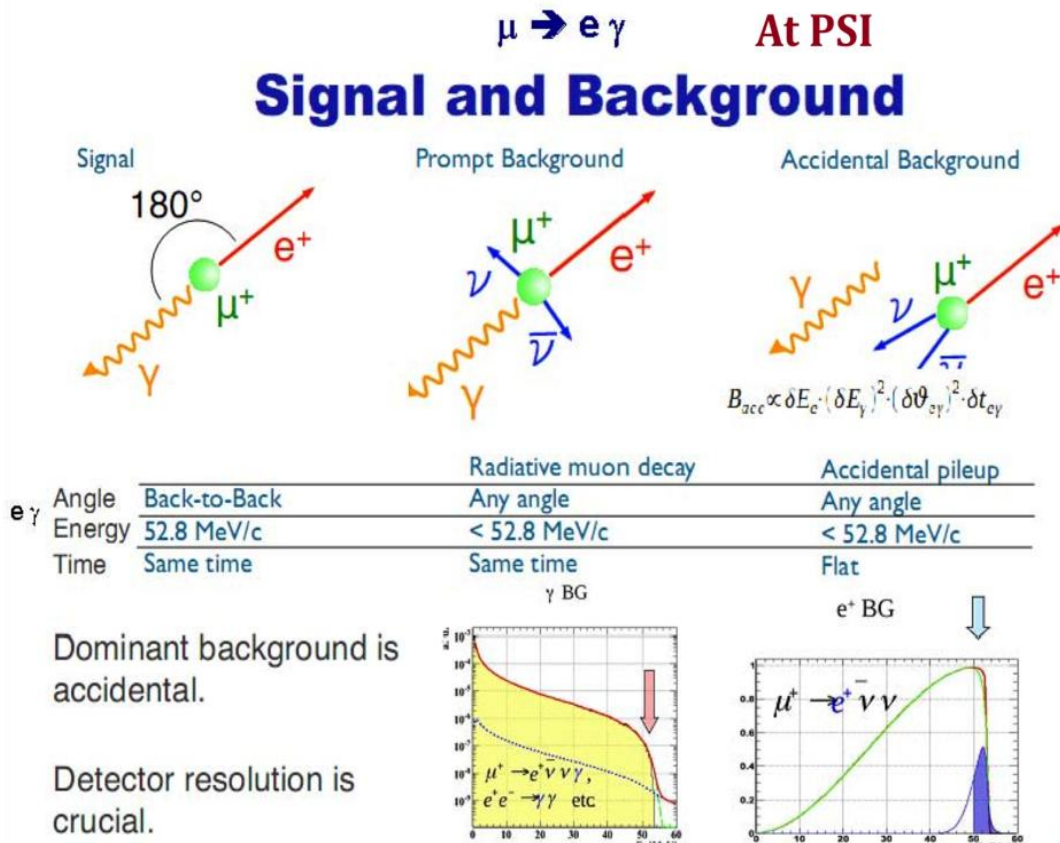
$\mu \rightarrow e\gamma$ At PSI

Signal and Background

Signal

180°

$e^+$

$\mu^+$

$\gamma$

Prompt Background

$\mu^+$

$\nu$

$e^+$

$\bar{\nu}$

$\gamma$

Accidental Background

$\gamma$

$\mu^+$

$\nu$

$e^+$

$B_{acc} \propto \delta E_e \cdot (\delta E_\gamma)^2 \cdot (\delta \vartheta_{e\gamma})^2 \cdot \delta t_{e\gamma}$

| | | | Radiative muon decay | Accidental pileup |
|---|---|---|---|---|
| e $\gamma$ | Angle | Back-to-Back | Any angle | Any angle |
| | Energy | 52.8 MeV/c | < 52.8 MeV/c | < 52.8 MeV/c |
| | Time | Same time | Same time | Flat |

$\gamma$ BG

$e^+$ BG

Dominant background is accidental.

Detector resolution is crucial.

$\mu^+ \rightarrow e^+ \bar{\nu} \nu \gamma$,
$e^+ e^- \rightarrow \gamma\gamma$ etc

$10^{-3}$ $10^{-4}$ $10^{-5}$ $10^{-6}$ $10^{-7}$ $10^{-8}$ $10^{-9}$

0 10 20 30 40 50 60

$\mu^+ \rightarrow e^+ \bar{\nu} \nu$

0.8 0.6 0.4 0.2

0 10 20 30 40 50 60